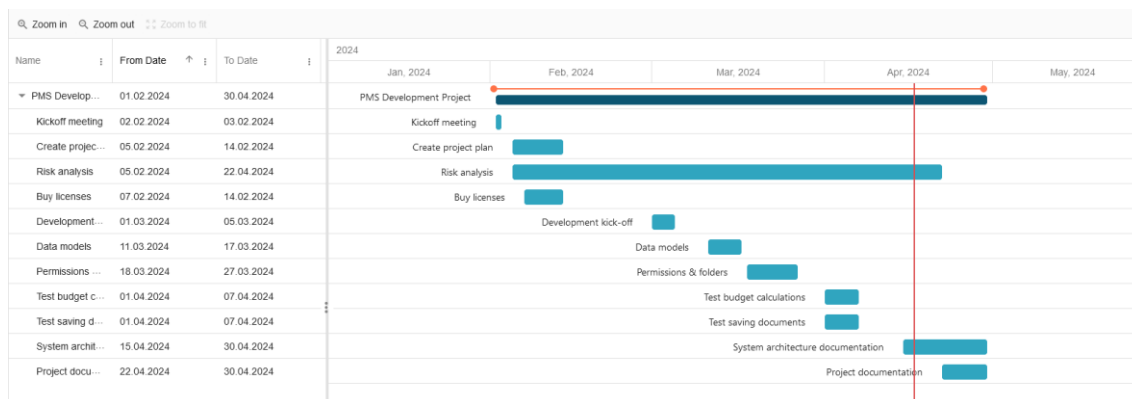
Zoom in Zoom out Zoom to fit

| Name | From Date | To Date |
|---|---|---|
| PMS Develop... | 01.02.2024 | 30.04.2024 |
| Kickoff meeting | 02.02.2024 | 03.02.2024 |
| Create projec... | 05.02.2024 | 14.02.2024 |
| Risk analysis | 05.02.2024 | 22.04.2024 |
| Buy licenses | 07.02.2024 | 14.02.2024 |
| Development... | 01.03.2024 | 05.03.2024 |
| Data models | 11.03.2024 | 17.03.2024 |
| Permissions ... | 18.03.2024 | 27.03.2024 |
| Test budget c... | 01.04.2024 | 07.04.2024 |
| Test saving d... | 01.04.2024 | 07.04.2024 |
| System archit... | 15.04.2024 | 30.04.2024 |
| Project docu... | 22.04.2024 | 30.04.2024 |

2024
Jan, 2024 Feb, 2024 Mar, 2024 Apr, 2024 May, 2024

PMS Development Project
Kickoff meeting
Create project plan
Risk analysis
Buy licenses
Development kick-off
Data models
Permissions & folders
Test budget calculations
Test saving documents
System architecture documentation
Project documentation